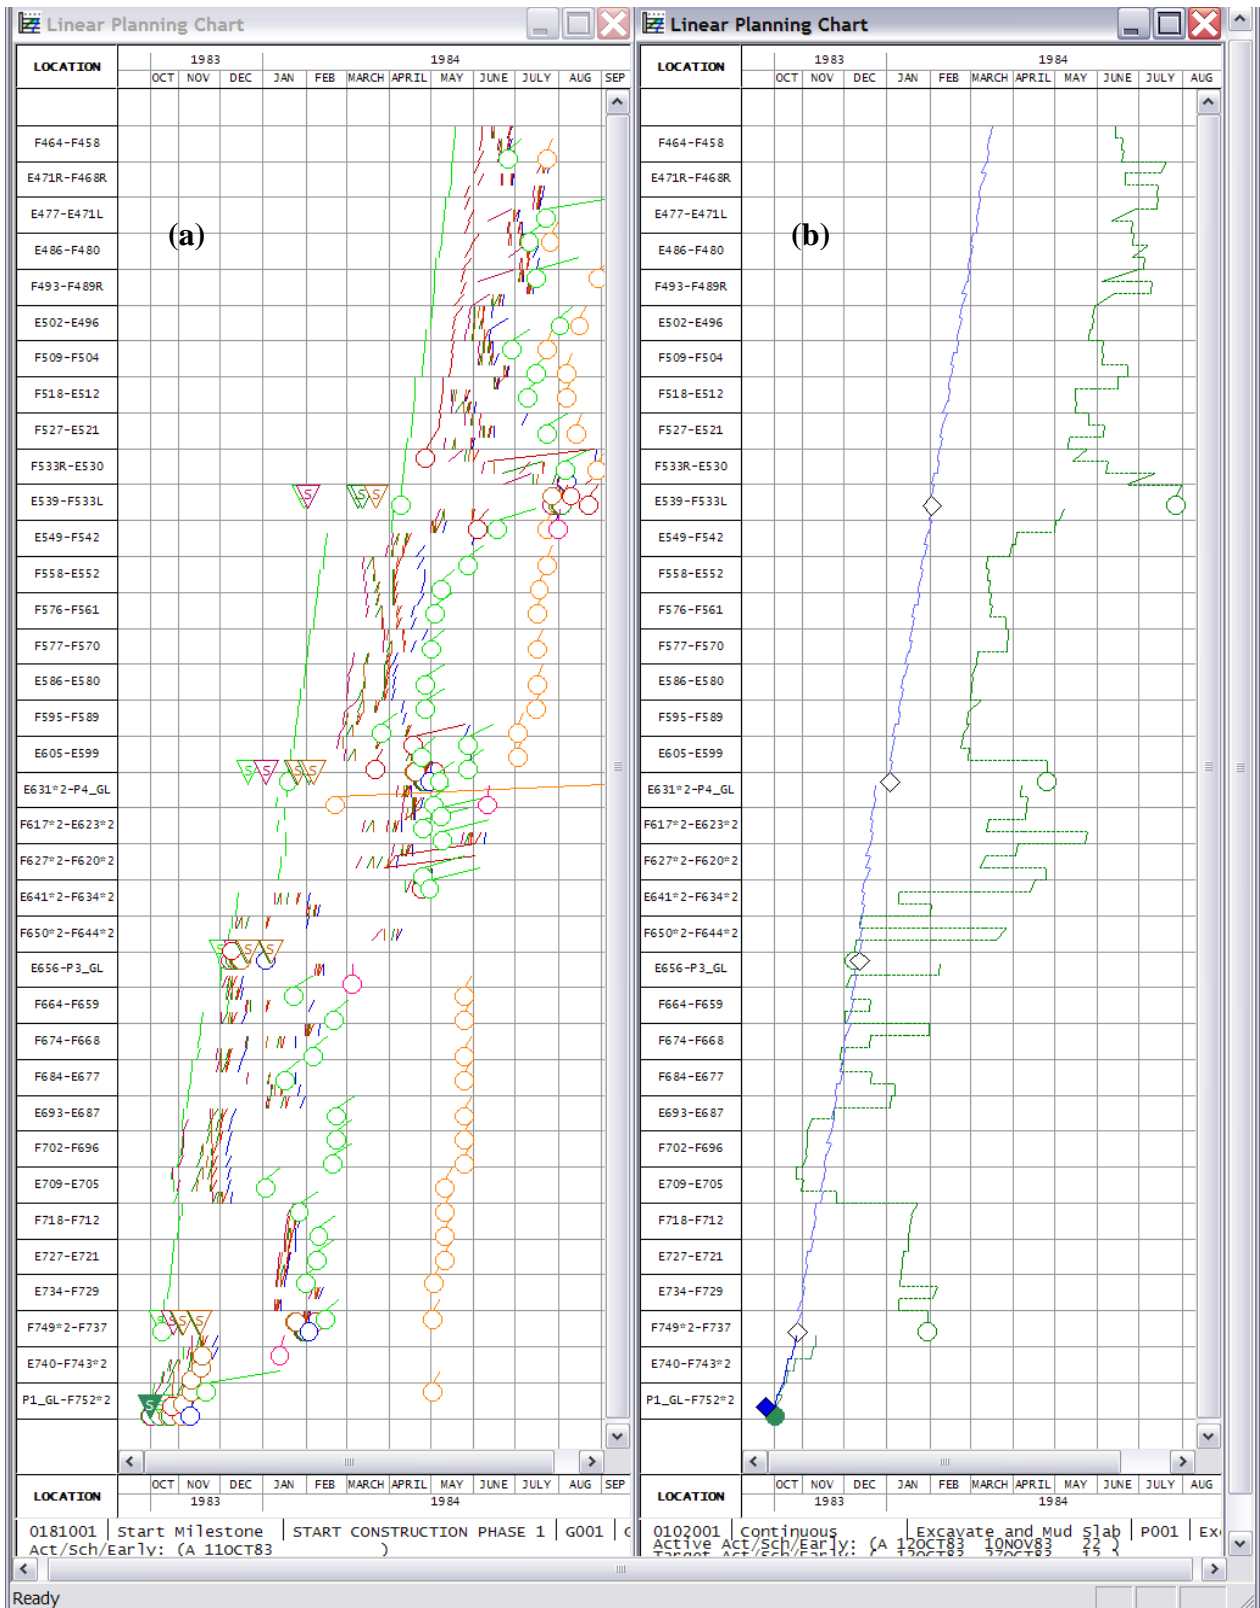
Linear Planning Chart

LOCATION

1983 1984

OCT NOV DEC JAN FEB MARCH APRIL MAY JUNE JULY AUG SEP

(a)

F464-F458
E471R-F468R
E477-E471L
E486-F480
F493-F489R
E502-E496
F509-F504
F518-E512
F527-E521
F533R-E530
E539-F533L
E549-F542
F558-E552
F576-F561
F577-F570
E586-E580
F595-F589
E605-E599
E631*2-P4_GL
F617*2-E623*2
F627*2-F620*2
E641*2-F634*2
F650*2-F644*2
E656-P3_GL
F664-F659
F674-F668
F684-E677
E693-E687
F702-F696
E709-E705
F718-F712
E727-E721
E734-F729
F749*2-F737
E740-F743*2
P1_GL-F752*2

LOCATION

OCT NOV DEC JAN FEB MARCH APRIL MAY JUNE JULY AUG SEP

1983 1984

0181001 Start Milestone START CONSTRUCTION PHASE 1 G001
Act/Sch/Early: (A 11OCT83 )

Linear Planning Chart

LOCATION

1983 1984

OCT NOV DEC JAN FEB MARCH APRIL MAY JUNE JULY AUG

(b)

F464-F458
E471R-F468R
E477-E471L
E486-F480
F493-F489R
E502-E496
F509-F504
F518-E512
F527-E521
F533R-E530
E539-F533L
E549-F542
F558-E552
F576-F561
F577-F570
E586-E580
F595-F589
E605-E599
E631*2-P4_GL
F617*2-E623*2
F627*2-F620*2
E641*2-F634*2
F650*2-F644*2
E656-P3_GL
F664-F659
F674-F668
F684-E677
E693-E687
F702-F696
E709-E705
F718-F712
E727-E721
E734-F729
F749*2-F737
E740-F743*2
P1_GL-F752*2

LOCATION

OCT NOV DEC JAN FEB MARCH APRIL MAY JUNE JULY AUG

1983 1984

0102001 Continuous Excavate and Mud Slab P001
Active Act/Sch/Early: (A 12OCT83 10NOV83 22 )

Ready